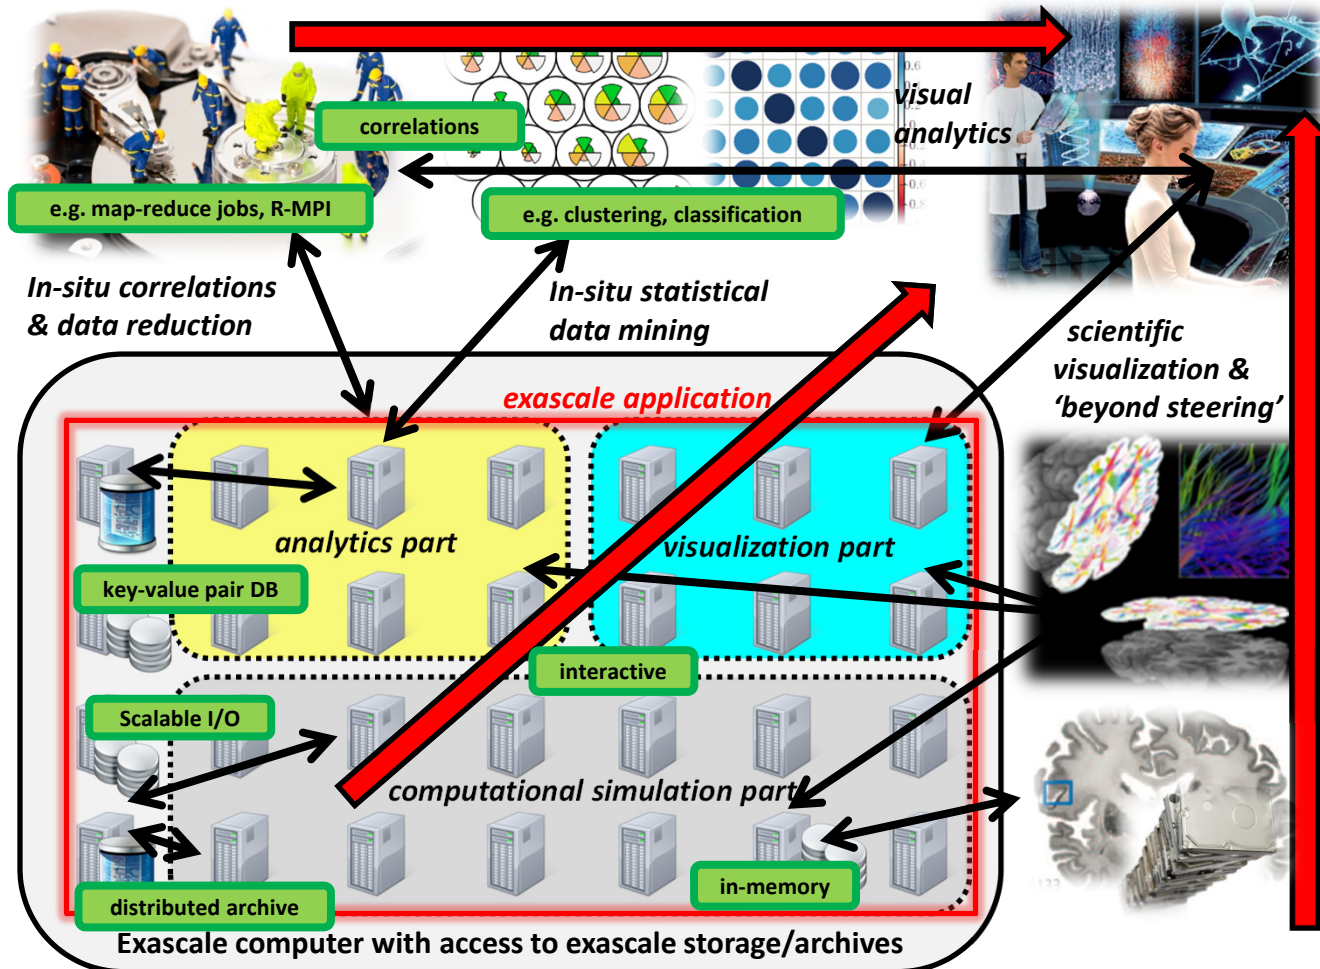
visual analytics

correlations

e.g. map-reduce jobs, R-MPI

e.g. clustering, classification

In-situ correlations & data reduction

In-situ statistical data mining

scientific visualization & 'beyond steering'

exascale application

analytics part

visualization part

key-value pair DB

interactive

Scalable I/O

computational simulation part

in-memory

distributed archive

Exascale computer with access to exascale storage/archives